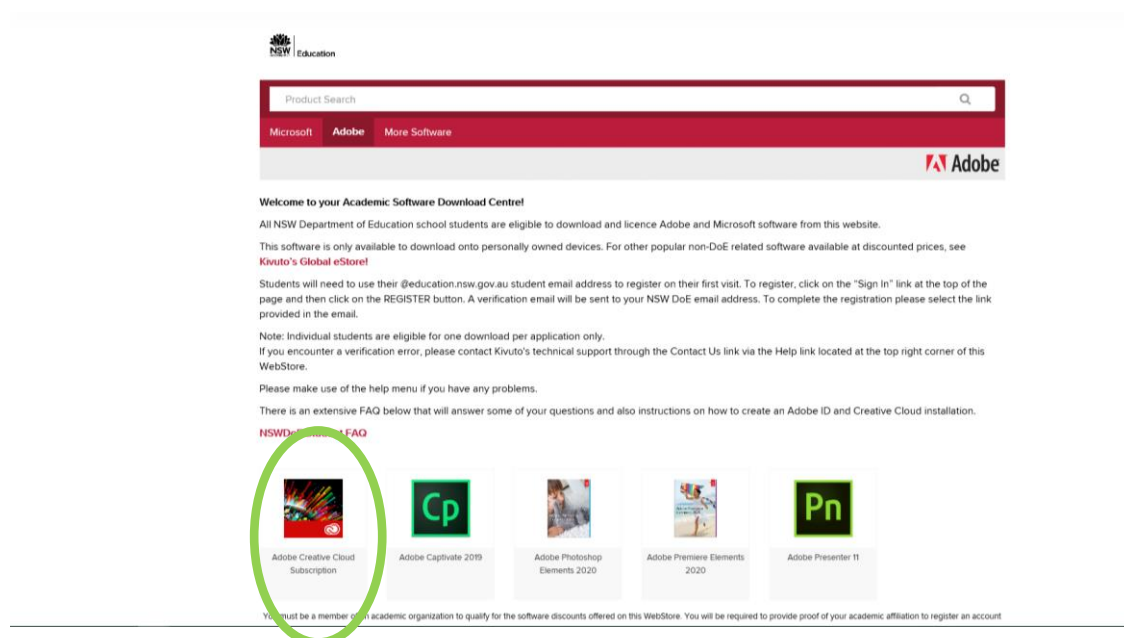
NSW Education

Product Search

Microsoft Adobe More Software

Adobe

Welcome to your Academic Software Download Centre!

All NSW Department of Education school students are eligible to download and licence Adobe and Microsoft software from this website.

This software is only available to download onto personally owned devices. For other popular non-DoE related software available at discounted prices, see Kivuto's Global eStore!

Students will need to use their @education.nsw.gov.au student email address to register on their first visit. To register, click on the "Sign In" link at the top of the page and then click on the REGISTER button. A verification email will be sent to your NSW DoE email address. To complete the registration please select the link provided in the email.

Note: Individual students are eligible for one download per application only.
If you encounter a verification error, please contact Kivuto's technical support through the Contact Us link via the Help link located at the top right corner of this WebStore.

Please make use of the help menu if you have any problems.

There is an extensive FAQ below that will answer some of your questions and also instructions on how to create an Adobe ID and Creative Cloud installation.

NSWD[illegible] FAQ

Adobe Creative Cloud Subscription

Cp
Adobe Captivate 2019

Adobe Photoshop Elements 2020

Adobe Premiere Elements 2020

Pn
Adobe Presenter 11

Yo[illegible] must be a member o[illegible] academic organization to qualify for the software discounts offered on this WebStore. You will be required to provide proof of your academic affiliation to register an account